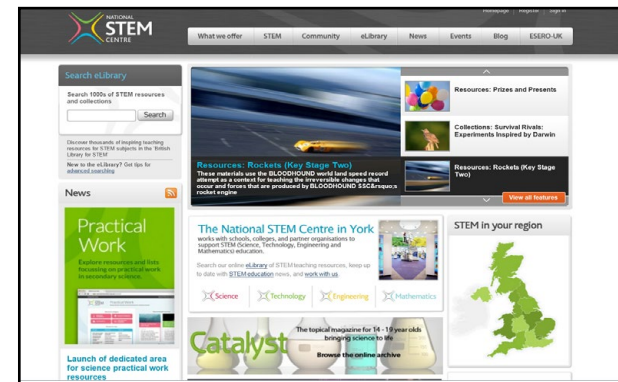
NATIONAL STEM CENTRE

Homepage | Register | Sign in

What we offer | STEM | Community | eLibrary | News | Events | Blog | ESERO-UK

Search eLibrary

Search 1000s of STEM resources and collections

Search

Discover thousands of inspiring teaching resources for STEM subjects in the British Library for STEM

New to the eLibrary? Get tips for advanced searching

News

Practical Work

Explore resources and lists focussing on practical work in secondary schools.

Launch of dedicated area for science practical work resources

Resources: Rockets (Key Stage Two)

These materials use the BLOODHOUND world land speed record attempt as a context for teaching the irreversible changes that occur and forces that are produced by BLOODHOUND SSC&rsquo;s rocket engine

Resources: Prizes and Presents

Collections: Survival Rivals: Experiments Inspired by Darwin

Resources: Rockets (Key Stage Two)

View all features

The National STEM Centre in York

works with schools, colleges, and partner organisations to support STEM (Science, Technology, Engineering and Mathematics) education.

Search our online eLibrary of STEM teaching resources, keep up to date with STEM education news, and work with us.

Science | Technology | Engineering | Mathematics

STEM in your region

Catalyst

The topical magazine for 14 - 19 year olds bringing science to life

Browse the online archive